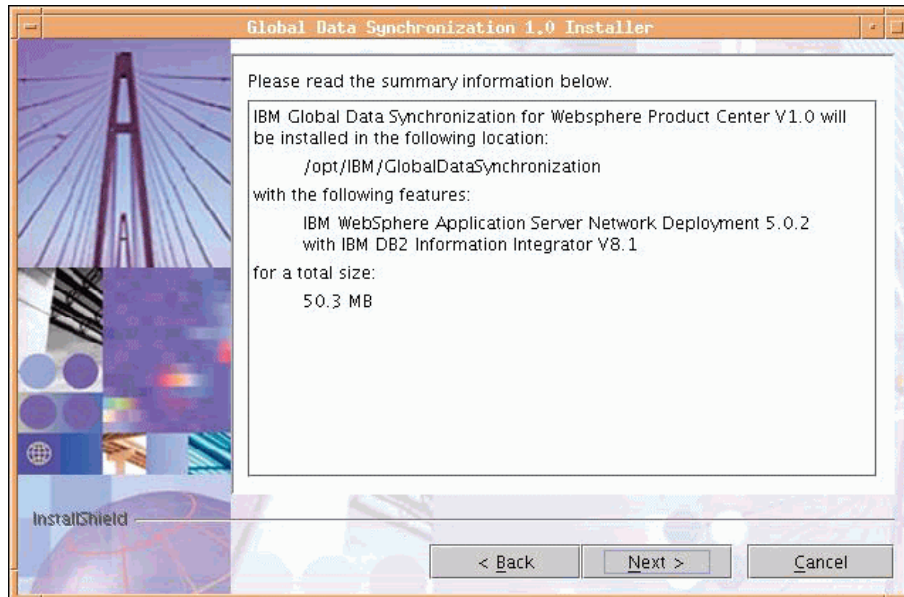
Global Data Synchronization 1.0 Installer

Please read the summary information below.

IBM Global Data Synchronization for Websphere Product Center V1.0 will be installed in the following location:

/opt/IBM/GlobalDataSynchronization

with the following features:

IBM WebSphere Application Server Network Deployment 5.0.2
with IBM DB2 Information Integrator V8.1

for a total size:

50.3 MB

InstallShield

< Back

Next >

Cancel